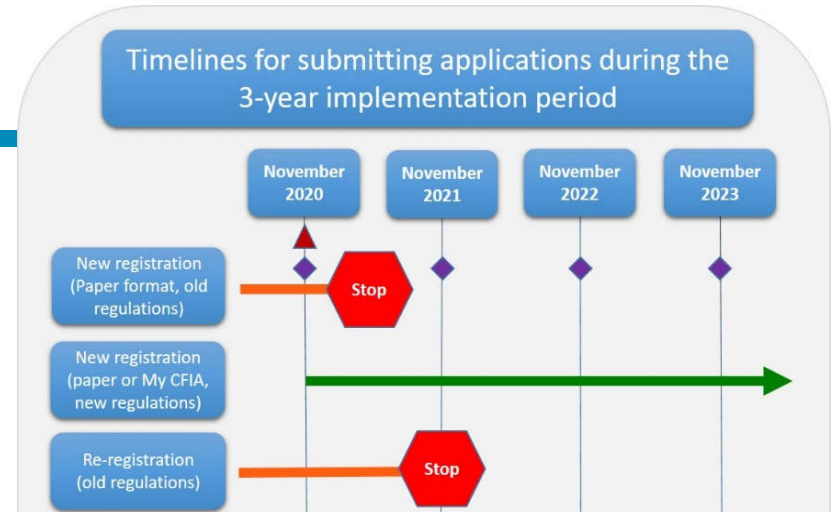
Timelines for submitting applications during the 3-year implementation period

November 2020

November 2021

November 2022

November 2023

New registration (Paper format, old regulations)

Stop

New registration (paper or My CFIA, new regulations)

Re-registration (old regulations)

Stop